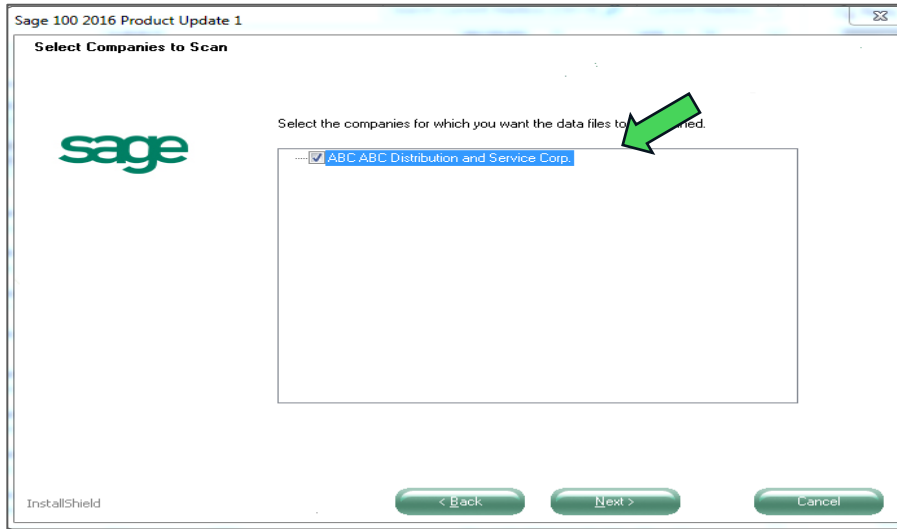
Sage 100 2016 Product Update 1

Select Companies to Scan

sage

Select the companies for which you want the data files to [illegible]ned.

ABC ABC Distribution and Service Corp.

InstallShield

< Back

Next >

Cancel